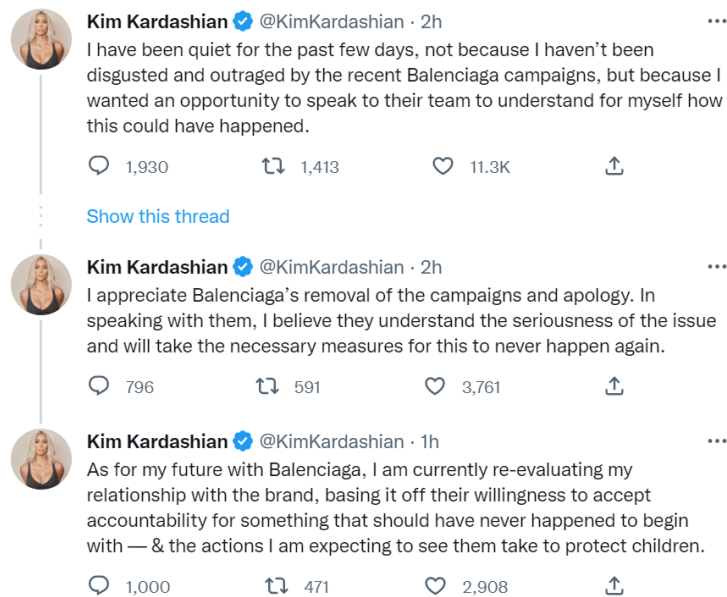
Kim Kardashian @KimKardashian · 2h
I have been quiet for the past few days, not because I haven't been disgusted and outraged by the recent Balenciaga campaigns, but because I wanted an opportunity to speak to their team to understand for myself how this could have happened.

1,930 1,413 11.3K

Show this thread

Kim Kardashian @KimKardashian · 2h
I appreciate Balenciaga's removal of the campaigns and apology. In speaking with them, I believe they understand the seriousness of the issue and will take the necessary measures for this to never happen again.

796 591 3,761

Kim Kardashian @KimKardashian · 1h
As for my future with Balenciaga, I am currently re-evaluating my relationship with the brand, basing it off their willingness to accept accountability for something that should have never happened to begin with — & the actions I am expecting to see them take to protect children.

1,000 471 2,908